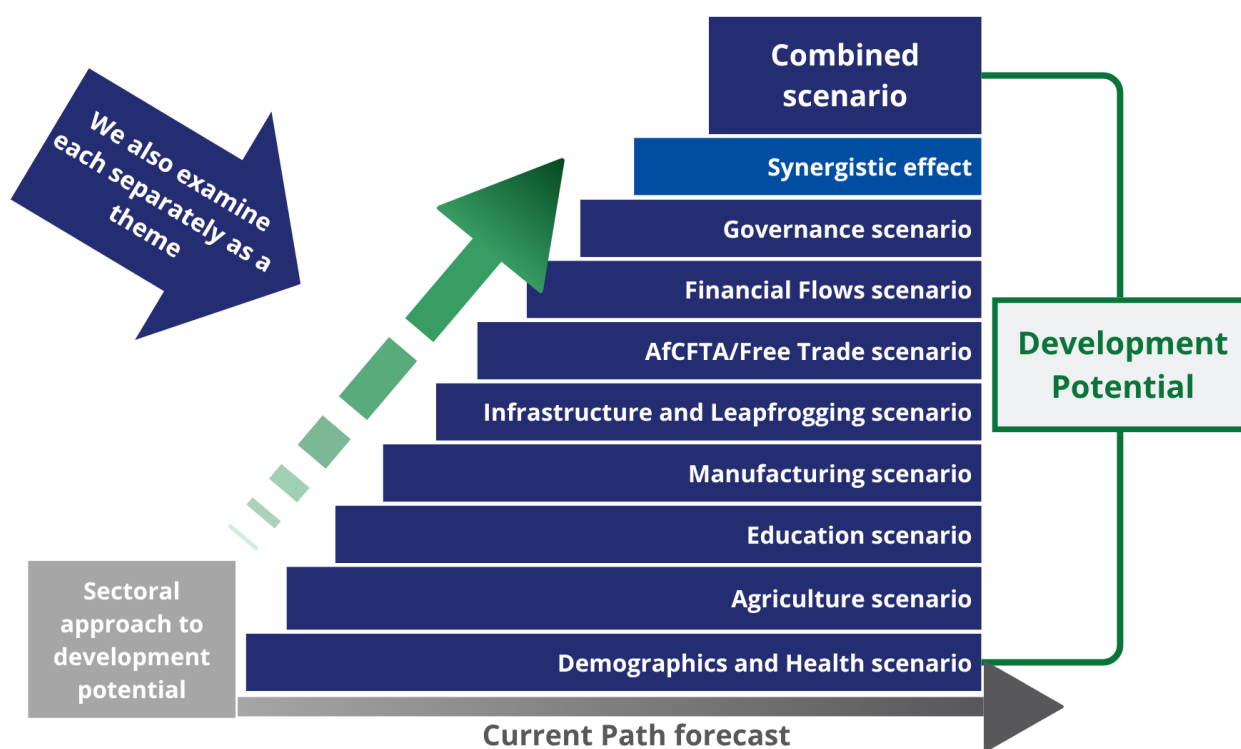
We also examine each separately as a theme

Combined scenario

Synergistic effect

Governance scenario

Financial Flows scenario

AfCFTA/Free Trade scenario

Infrastructure and Leapfrogging scenario

Manufacturing scenario

Education scenario

Agriculture scenario

Demographics and Health scenario

Development Potential

Sectoral approach to development potential

Current Path forecast